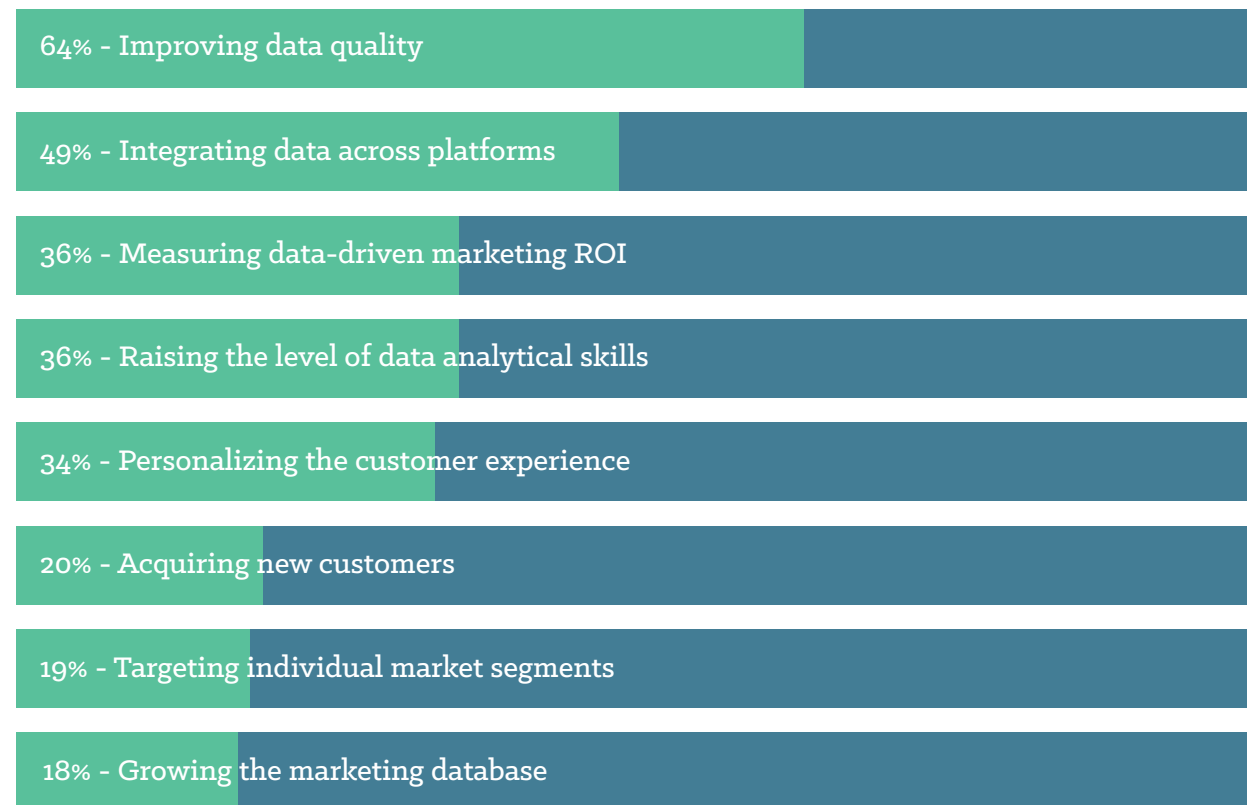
64% - Improving data quality

49% - Integrating data across platforms

36% - Measuring data-driven marketing ROI

36% - Raising the level of data analytical skills

34% - Personalizing the customer experience

20% - Acquiring new customers

19% - Targeting individual market segments

18% - Growing the marketing database